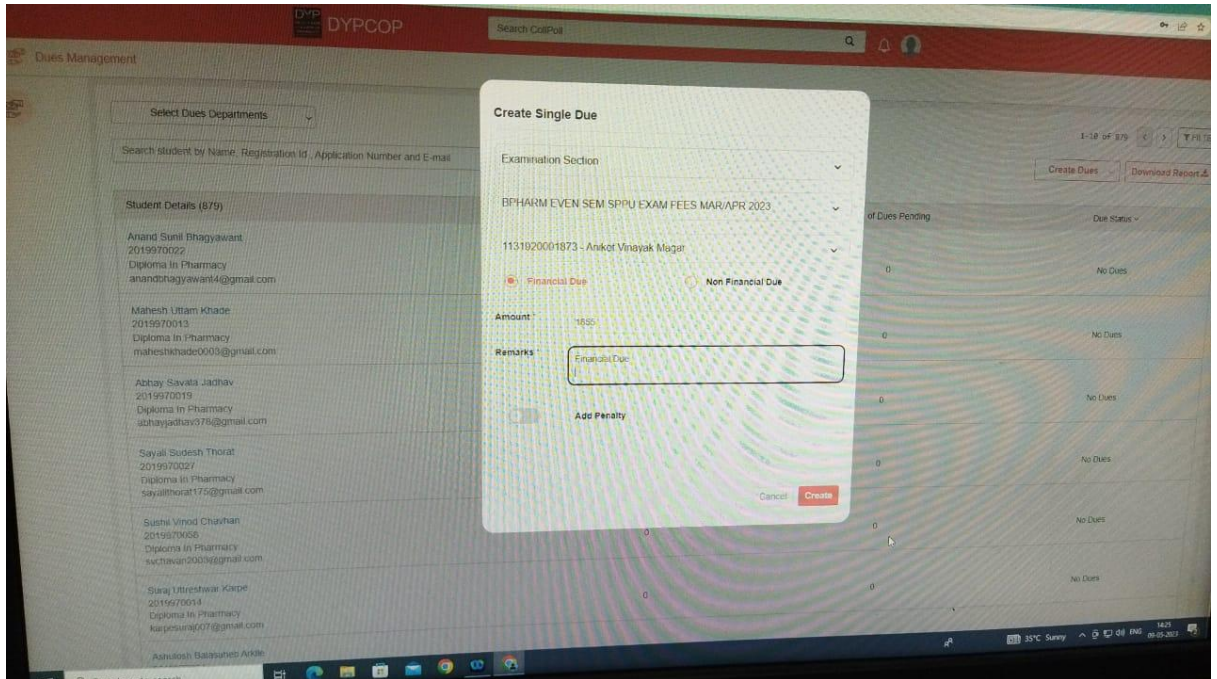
DYP DYPCOP

Search CollPoll

Dues Management

Select Dues Departments

Search student by Name, Registration Id, Application Number and E-mail

1-10 of 879

Create Dues

Download Report

Student Details (879)

of Dues Pending

Due Status

Anand Sunil Bhagyawant
2019970022
Diploma In Pharmacy
anandbhagyawant4@gmail.com

0

No Dues

Mahesh Uttam Khade
2019970013
Diploma In Pharmacy
maheshkhade0003@gmail.com

0

No Dues

Abhay Savata Jadhav
2019970019
Diploma In Pharmacy
abhayjadhav378@gmail.com

0

No Dues

Sayali Sudesh Thorat
2019970027
Diploma In Pharmacy
sayalithorat175@gmail.com

0

No Dues

Sushil Vinod Chavhan
2019970056
Diploma In Pharmacy
svchavan2003@gmail.com

0

0

No Dues

Suraj Uttreshwar Karpe
2019970014
Diploma In Pharmacy
karpesuraj007@gmail.com

0

0

No Dues

Ashutosh Balasaheb Ankle

Create Single Due

Examination Section

BPHARM EVEN SEM SPPU EXAM FEES MAR/APR 2023

1131020001873 - Aniket Vinayak Magar

Financial Due

Non Financial Due

Amount

1855

Remarks

Financial Due

Add Penalty

Cancel

Create

35°C Sunny

ENG

14:21
09-03-2023